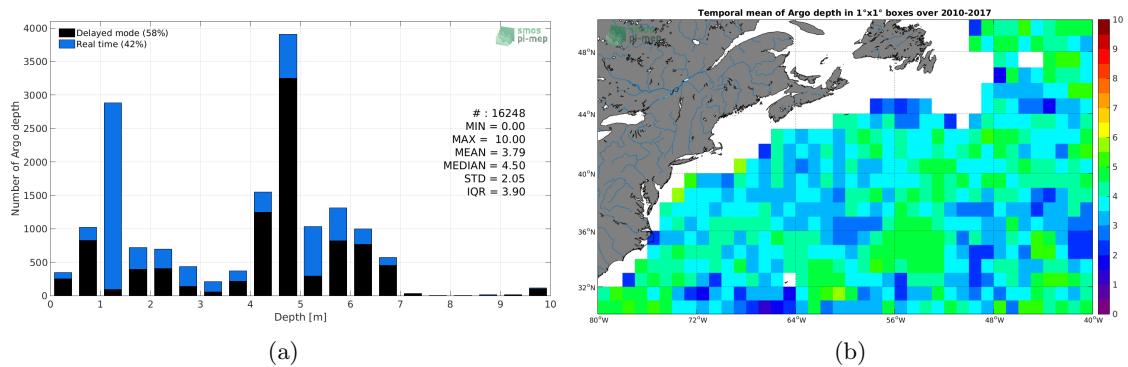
Delayed mode (58%)
Real time (42%)

smos pi-mep

4000
3500
3000
2500
2000
1500
1000
500
0

Number of Argo depth

# : 16248
MIN = 0.00
MAX = 10.00
MEAN = 3.79
MEDIAN = 4.50
STD = 2.05
IQR = 3.90

0 1 2 3 4 5 6 7 8 9 10
Depth [m]

(a)

Temporal mean of Argo depth in 1°x1° boxes over 2010-2017

48°N
44°N
40°N
36°N
32°N

80°W 72°W 64°W 56°W 48°W 40°W

10
9
8
7
6
5
4
3
2
1
0

(b)